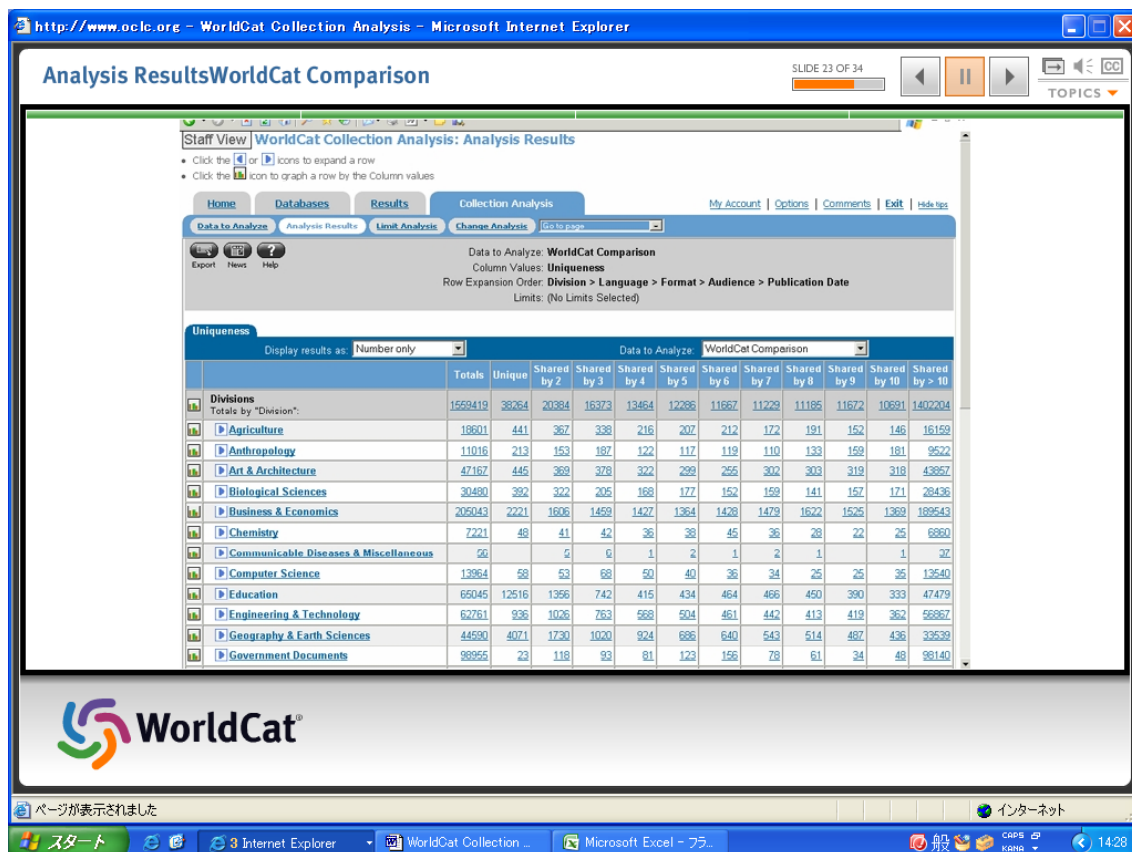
http://www.oclc.org - WorldCat Collection Analysis - Microsoft Internet Explorer

Analysis ResultsWorldCat Comparison

SLIDE 23 OF 34

TOPICS

Staff View WorldCat Collection Analysis: Analysis Results

• Click the or icons to expand a row
• Click the icon to graph a row by the Column values

Home | Databases | Results | Collection Analysis

My Account | Options | Comments | Exit | Hide tips

Data to Analyze | Analysis Results | Limit Analysis | Change Analysis | Go to page

Export News Help

Data to Analyze: WorldCat Comparison
Column Values: Uniqueness
Row Expansion Order: Division > Language > Format > Audience > Publication Date
Limits: (No Limits Selected)

Uniqueness

Display results as: Number only

Data to Analyze: WorldCat Comparison

| | Totals | Unique | Shared by 2 | Shared by 3 | Shared by 4 | Shared by 5 | Shared by 6 | Shared by 7 | Shared by 8 | Shared by 9 | Shared by 10 | Shared by > 10 |
|---|---|---|---|---|---|---|---|---|---|---|---|---|
| Divisions Totals by "Division": | 1559419 | 38264 | 20384 | 16373 | 13464 | 12286 | 11667 | 11229 | 11185 | 11672 | 10691 | 1402204 |
| Agriculture | 18601 | 441 | 367 | 338 | 216 | 207 | 212 | 172 | 191 | 152 | 146 | 16159 |
| Anthropology | 11016 | 213 | 153 | 187 | 122 | 117 | 119 | 110 | 133 | 159 | 181 | 9522 |
| Art & Architecture | 47167 | 445 | 369 | 378 | 322 | 299 | 255 | 302 | 303 | 319 | 318 | 43857 |
| Biological Sciences | 30480 | 392 | 322 | 205 | 168 | 177 | 152 | 159 | 141 | 157 | 171 | 28436 |
| Business & Economics | 205043 | 2221 | 1606 | 1459 | 1427 | 1364 | 1428 | 1479 | 1622 | 1525 | 1369 | 189543 |
| Chemistry | 7221 | 48 | 41 | 42 | 36 | 38 | 45 | 36 | 28 | 22 | 25 | 6860 |
| Communicable Diseases & Miscellaneous | 50 | | 5 | 0 | 1 | 2 | 1 | 2 | 1 | | 1 | 37 |
| Computer Science | 13964 | 58 | 53 | 68 | 50 | 40 | 36 | 34 | 25 | 25 | 35 | 13540 |
| Education | 65045 | 12516 | 1356 | 742 | 415 | 434 | 464 | 466 | 450 | 390 | 333 | 47479 |
| Engineering & Technology | 62761 | 936 | 1026 | 763 | 568 | 504 | 461 | 442 | 413 | 419 | 362 | 56867 |
| Geography & Earth Sciences | 44590 | 4071 | 1730 | 1020 | 924 | 686 | 640 | 543 | 514 | 487 | 436 | 33539 |
| Government Documents | 98955 | 23 | 118 | 93 | 81 | 123 | 156 | 78 | 61 | 34 | 48 | 98140 |

WorldCat®

ページが表示されました
インターネット
スタート
3 Internet Explorer
WorldCat Collection ...
Microsoft Excel - フラ...
CAPS KANA
14:28